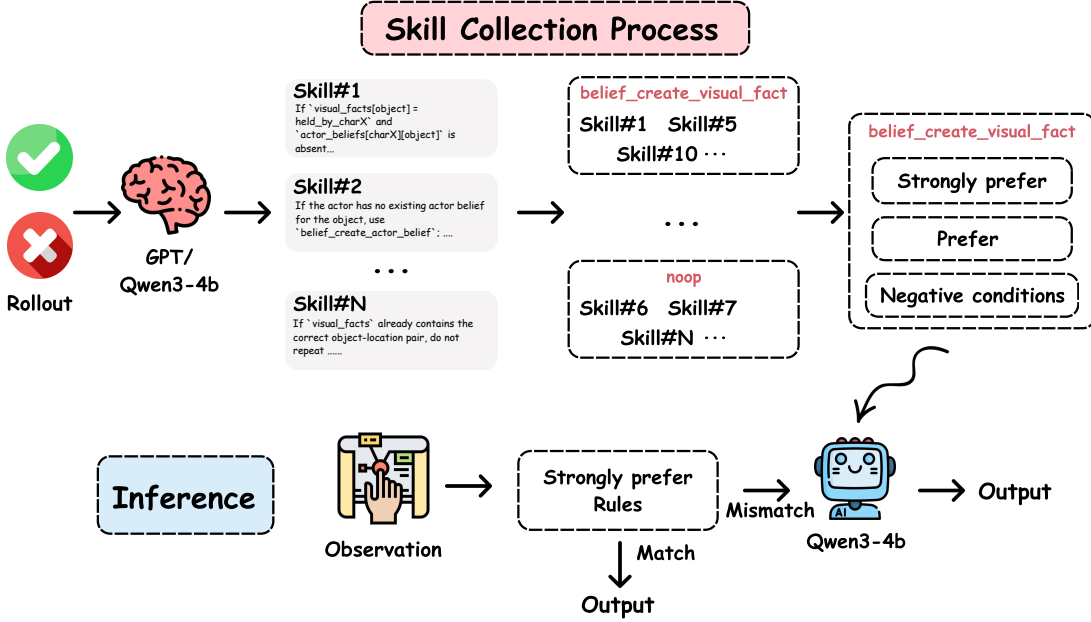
Skill Collection Process

Rollout

GPT/ Qwen3-4b

Skill#1
If `visual_facts[object] = held_by_charX` and `actor_beliefs[charX][object]` is absent...

Skill#2
If the actor has no existing actor belief for the object, use `belief_create_actor_belief`; ....

...

Skill#N
If `visual_facts` already contains the correct object-location pair, do not repeat ......

belief_create_visual_fact
Skill#1 Skill#5
Skill#10 ···

...

noop
Skill#6 Skill#7
Skill#N ···

belief_create_visual_fact
Strongly prefer
Prefer
Negative conditions

Inference

Observation

Strongly prefer Rules

Match

Output

Mismatch

AI

Qwen3-4b

Output